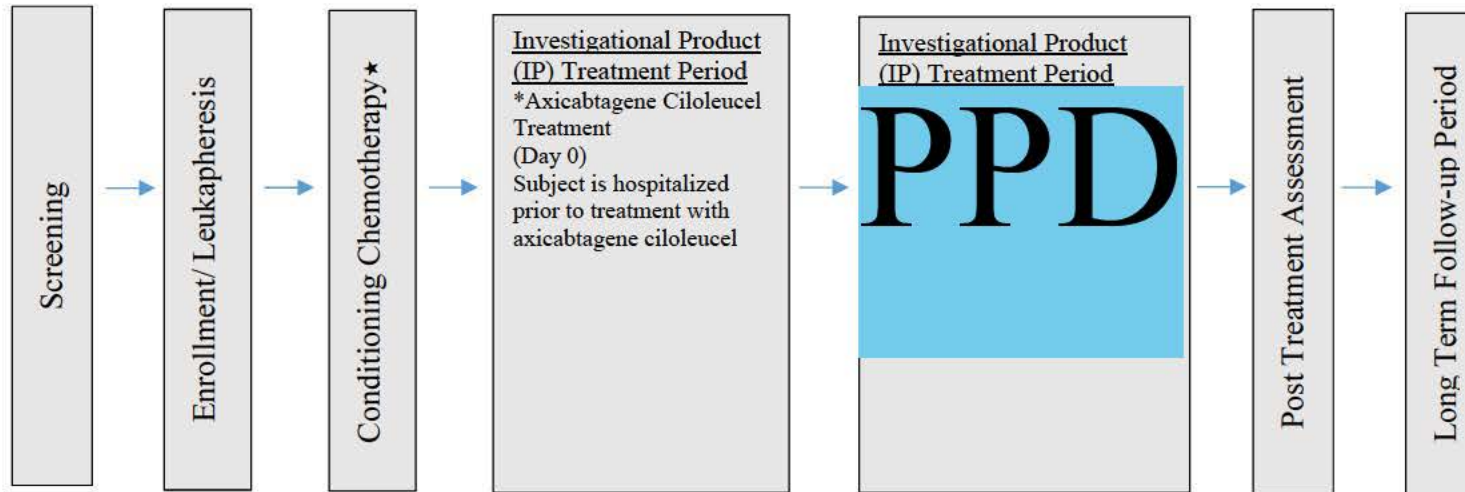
Screening

Enrollment/ Leukapheresis

Conditioning Chemotherapy*

Investigational Product (IP) Treatment Period
*Axicabtagene Ciloleucel Treatment
(Day 0)
Subject is hospitalized prior to treatment with axicabtagene ciloleucel

Investigational Product (IP) Treatment Period
PPD

Post Treatment Assessment

Long Term Follow-up Period